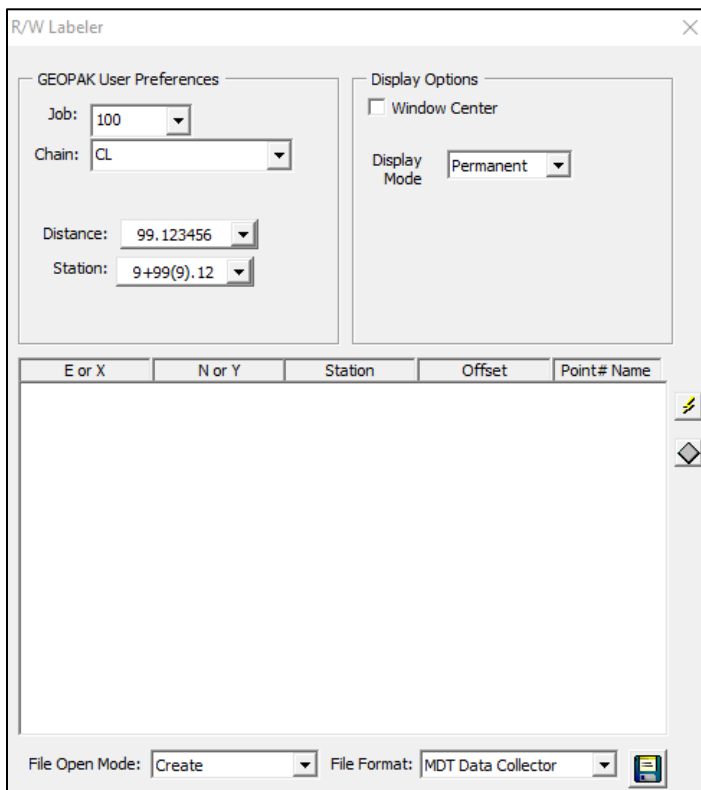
R/W Labeler

GEOPAK User Preferences

Job: 100

Chain: CL

Distance: 99.123456

Station: 9+99(9).12

Display Options

Window Center

Display Mode Permanent

| E or X | N or Y | Station | Offset | Point# Name |
|---|---|---|---|---|

File Open Mode: Create

File Format: MDT Data Collector